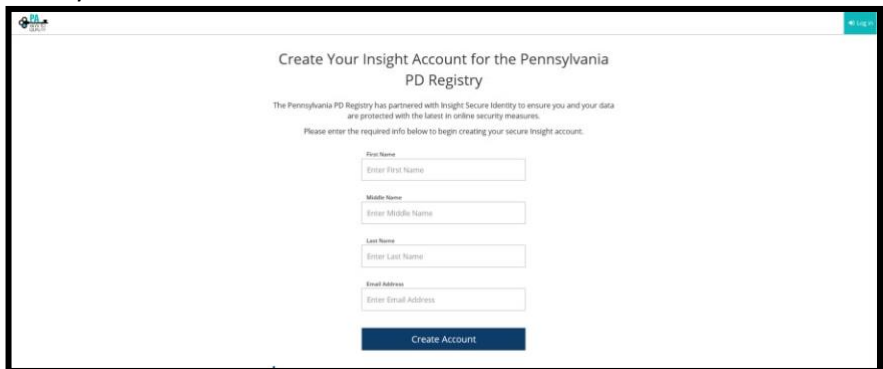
PA

Log in

Create Your Insight Account for the Pennsylvania PD Registry

The Pennsylvania PD Registry has partnered with Insight Secure Identity to ensure you and your data are protected with the latest in online security measures.

Please enter the required info below to begin creating your secure Insight account.

First Name

Enter First Name

Middle Name

Enter Middle Name

Last Name

Enter Last Name

Email Address

Enter Email Address

Create Account